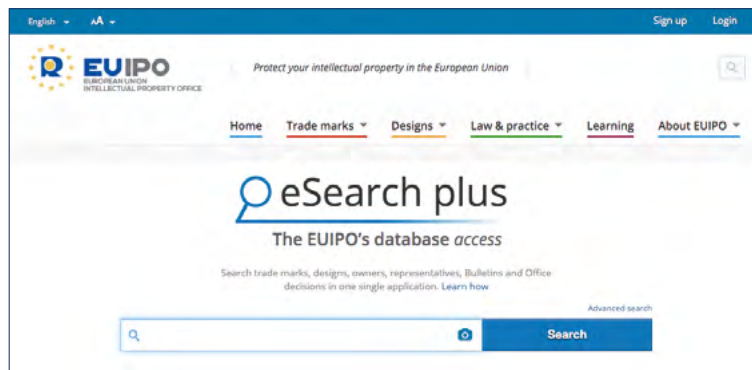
English AA Sign up Login

EUIPO
EUROPEAN UNION
INTELLECTUAL PROPERTY OFFICE

Protect your intellectual property in the European Union

Home Trade marks Designs Law & practice Learning About EUIPO

eSearch plus

The EUIPO's database access

Search trade marks, designs, owners, representatives, Bulletins and Office decisions in one single application. Learn how

Advanced search

Search